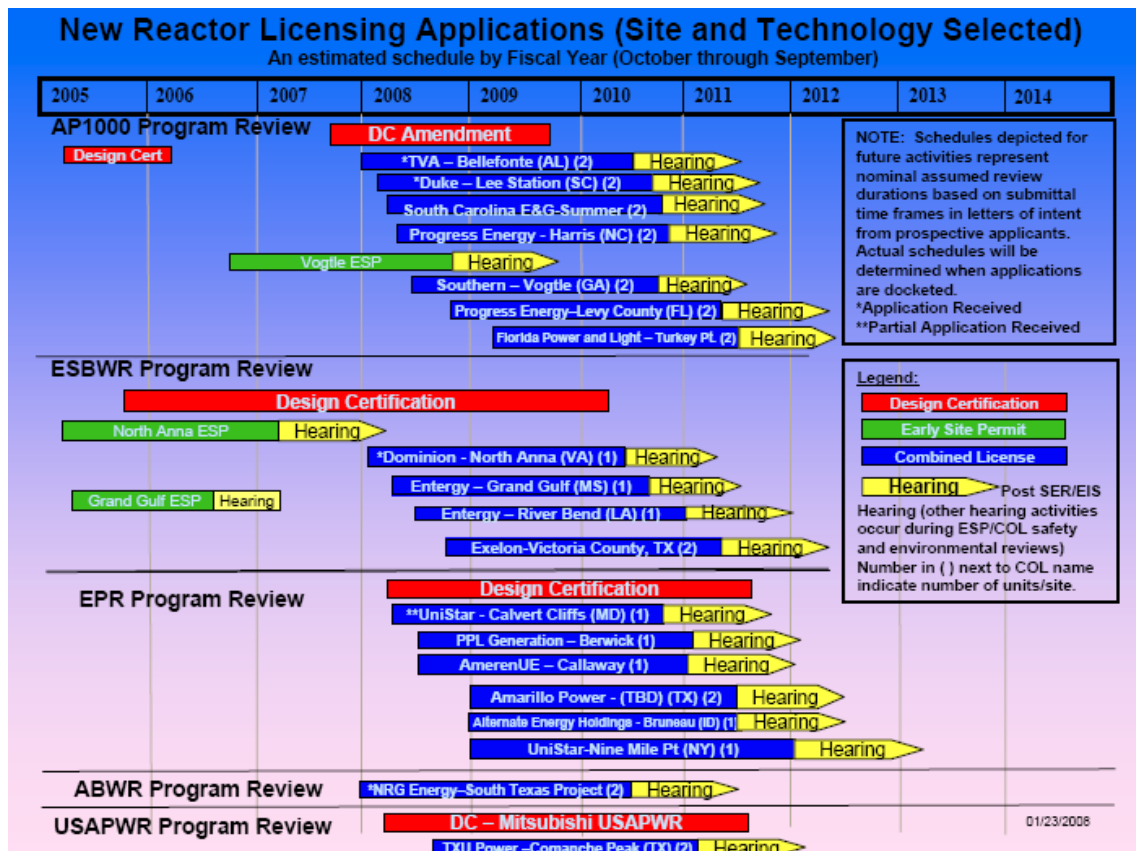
New Reactor Licensing Applications (Site and Technology Selected)
An estimated schedule by Fiscal Year (October through September)

| 2005 | 2006 | 2007 | 2008 | 2009 | 2010 | 2011 | 2012 | 2013 | 2014 |
|---|---|---|---|---|---|---|---|---|---|

AP1000 Program Review
DC Amendment
Design Cert
*TVA – Bellefonte (AL) (2) Hearing
*Duke – Lee Station (SC) (2) Hearing
South Carolina E&G-Summer (2) Hearing
Progress Energy - Harris (NC) (2) Hearing
Vogtle ESP Hearing
Southern – Vogtle (GA) (2) Hearing
Progress Energy–Levy County (FL) (2) Hearing
Florida Power and Light – Turkey Pt. (2) Hearing

NOTE: Schedules depicted for future activities represent nominal assumed review durations based on submittal time frames in letters of intent from prospective applicants. Actual schedules will be determined when applications are docketed.
*Application Received
**Partial Application Received

ESBWR Program Review
Design Certification
North Anna ESP Hearing
*Dominion - North Anna (VA) (1) Hearing
Grand Gulf ESP Hearing
Entergy – Grand Gulf (MS) (1) Hearing
Entergy – River Bend (LA) (1) Hearing
Exelon-Victoria County, TX (2) Hearing

Legend:
Design Certification
Early Site Permit
Combined License
Hearing *Post SER/EIS Hearing (other hearing activities occur during ESP/COL safety and environmental reviews)
Number in ( ) next to COL name indicate number of units/site.

EPR Program Review
Design Certification
**UniStar - Calvert Cliffs (MD) (1) Hearing
PPL Generation – Berwick (1) Hearing
AmerenUE – Callaway (1) Hearing
Amarillo Power - (TBD) (TX) (2) Hearing
Alternate Energy Holdings - Bruneau (ID) (1) Hearing
UniStar-Nine Mile Pt (NY) (1) Hearing

ABWR Program Review
*NRG Energy–South Texas Project (2) Hearing

USAPWR Program Review
DC – Mitsubishi USAPWR
TXU Power –Comanche Peak (TX) (2) Hearing
01/23/2008